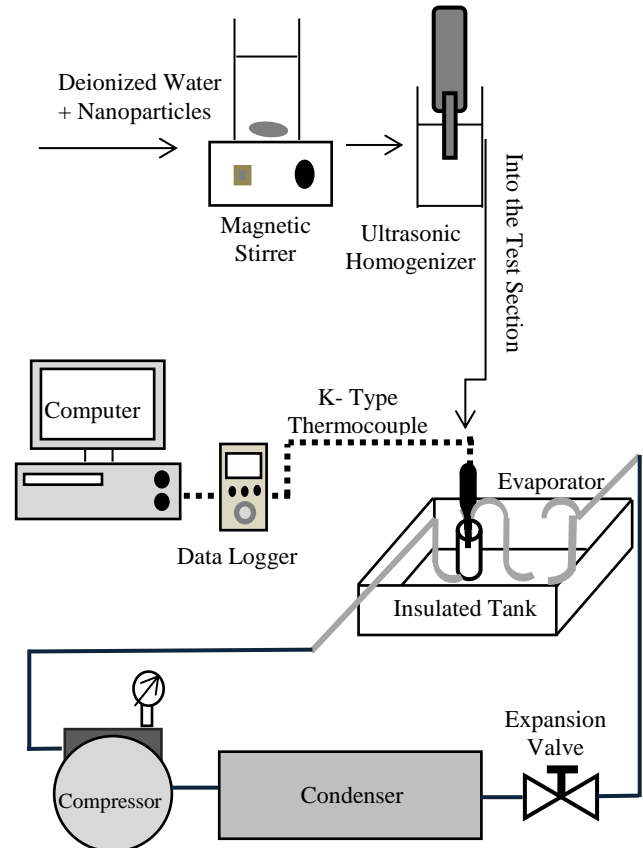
Deionized Water
+ Nanoparticles

Magnetic Stirrer

Ultrasonic Homogenizer

Into the Test Section

Computer

K- Type Thermocouple

Data Logger

Evaporator

Insulated Tank

Expansion Valve

Compressor

Condenser